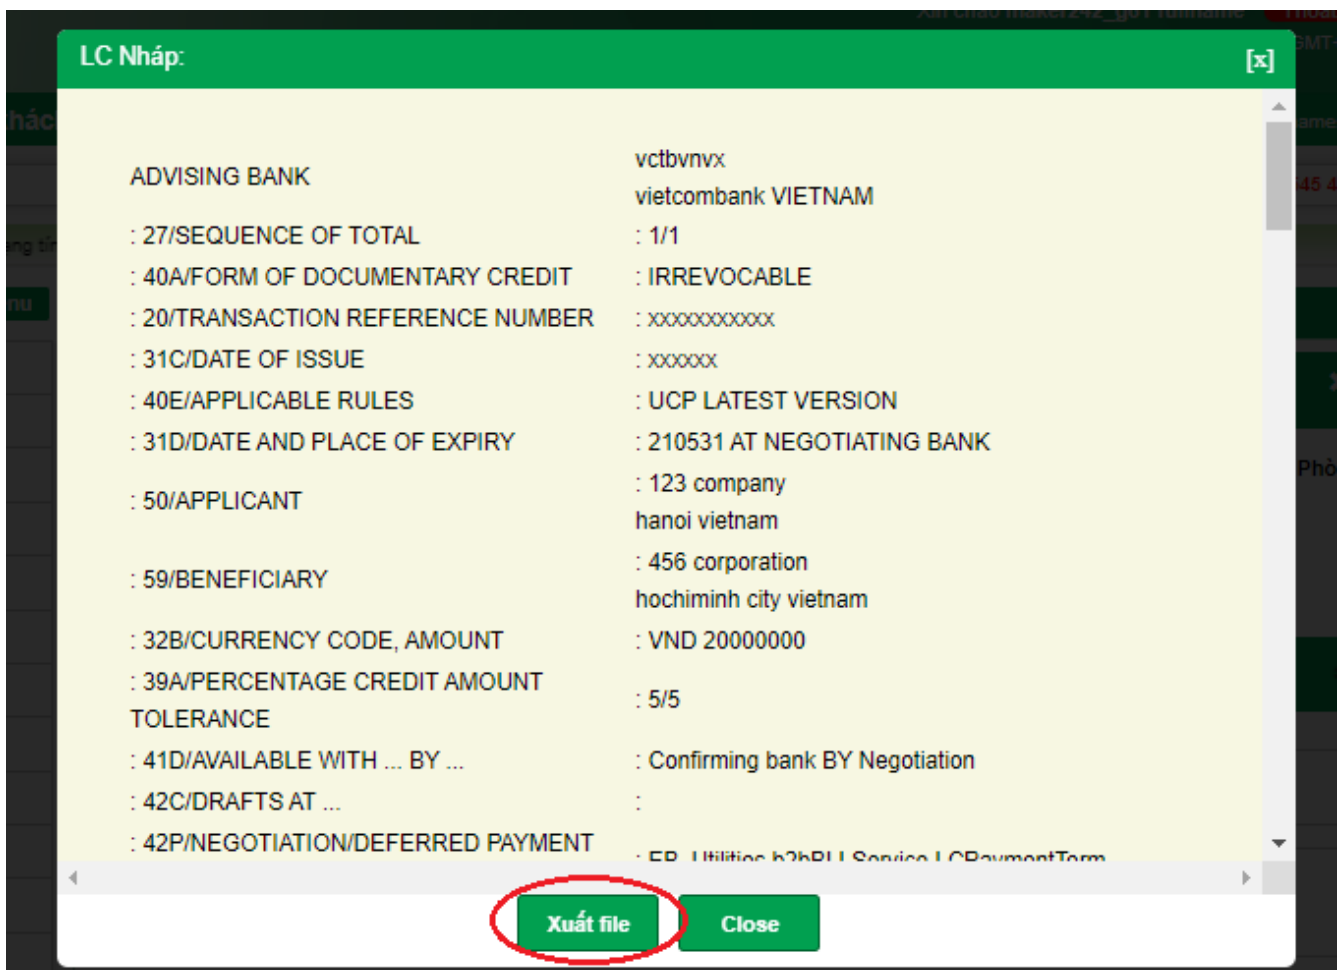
LC Nháp:

[x]

| | |
|---|---|
| ADVISING BANK | vctbvnvx vietcombank VIETNAM |
| : 27/SEQUENCE OF TOTAL | : 1/1 |
| : 40A/FORM OF DOCUMENTARY CREDIT | : IRREVOCABLE |
| : 20/TRANSACTION REFERENCE NUMBER | : xxxxxxxxxxx |
| : 31C/DATE OF ISSUE | : xxxxxx |
| : 40E/APPLICABLE RULES | : UCP LATEST VERSION |
| : 31D/DATE AND PLACE OF EXPIRY | : 210531 AT NEGOTIATING BANK |
| : 50/APPLICANT | : 123 company hanoi vietnam |
| : 59/BENEFICIARY | : 456 corporation hochiminh city vietnam |
| : 32B/CURRENCY CODE, AMOUNT | : VND 20000000 |
| : 39A/PERCENTAGE CREDIT AMOUNT TOLERANCE | : 5/5 |
| : 41D/AVAILABLE WITH ... BY ... | : Confirming bank BY Negotiation |
| : 42C/DRAFTS AT ... | : |
| : 42P/NEGOTIATION/DEFERRED PAYMENT | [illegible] |

Xuất file

Close